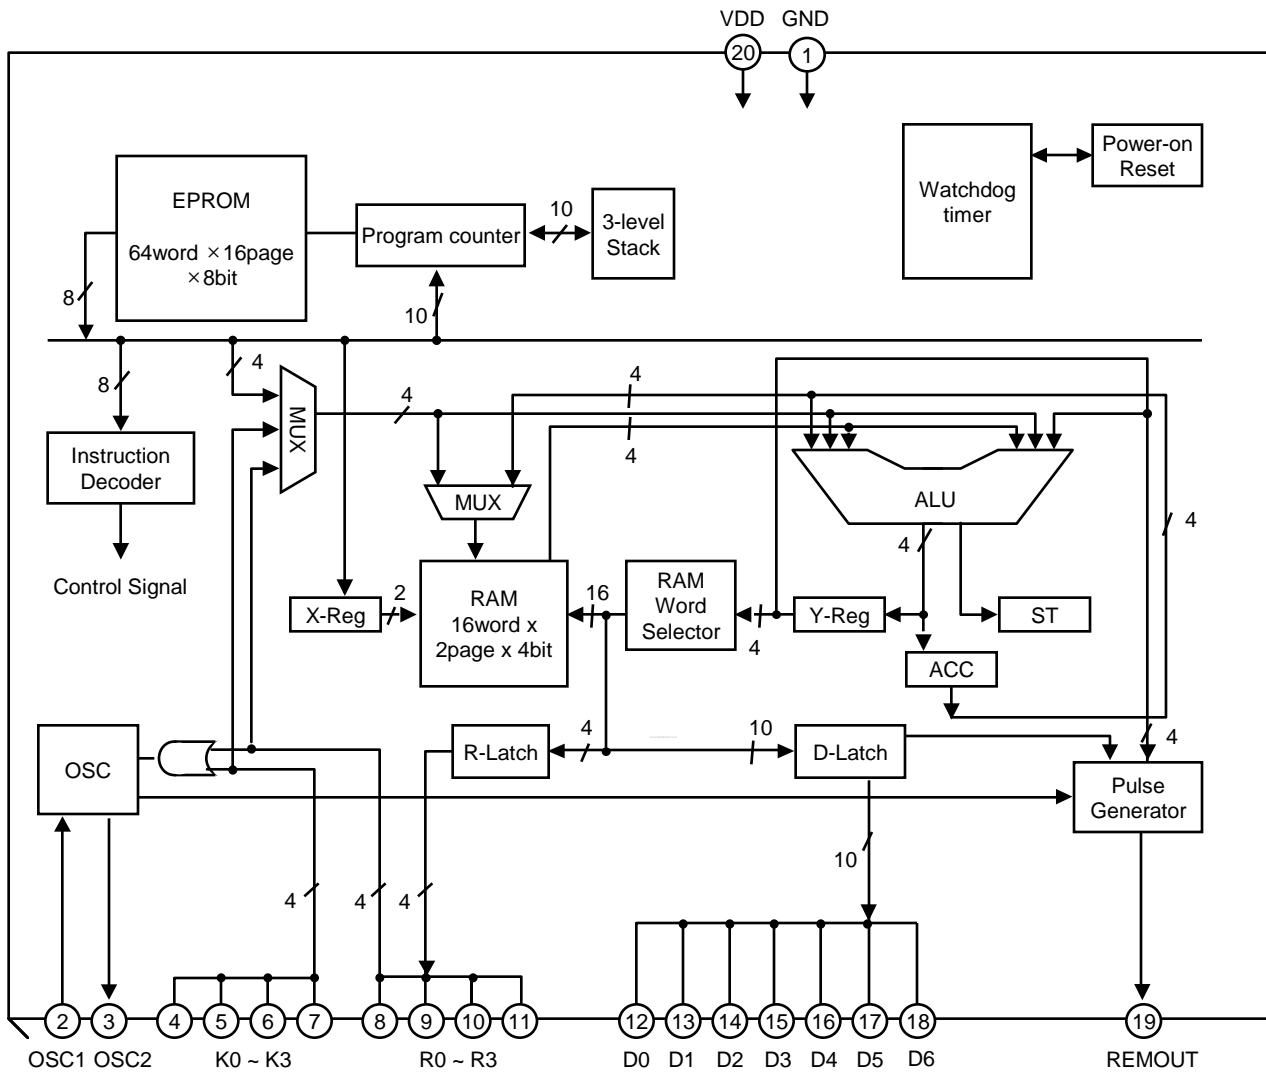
VDD GND
20 1

EPROM
64word ×16page ×8bit

Program counter
10
3-level Stack

Watchdog timer
Power-on Reset

8
10
8
4
4
4
4
MUX
Instruction Decoder
Control Signal
MUX
ALU
4
4
X-Reg
2
RAM
16word x 2page x 4bit
16
RAM Word Selector
4
Y-Reg
ST
ACC
OSC
R-Latch
4
10
D-Latch
4
Pulse Generator
10
4
4
4

2 3 4 5 6 7 8 9 10 11 12 13 14 15 16 17 18 19
OSC1 OSC2 K0 ~ K3 R0 ~ R3 D0 D1 D2 D3 D4 D5 D6 REMOUT